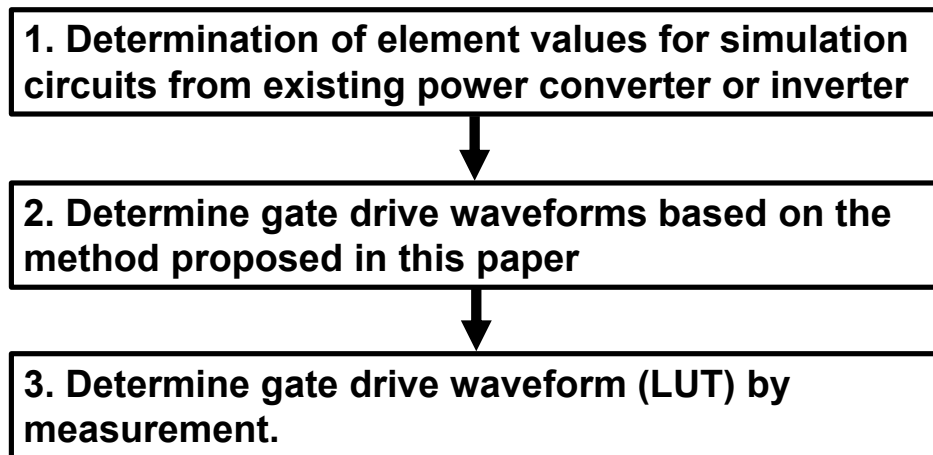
1. Determination of element values for simulation circuits from existing power converter or inverter

2. Determine gate drive waveforms based on the method proposed in this paper

3. Determine gate drive waveform (LUT) by measurement.